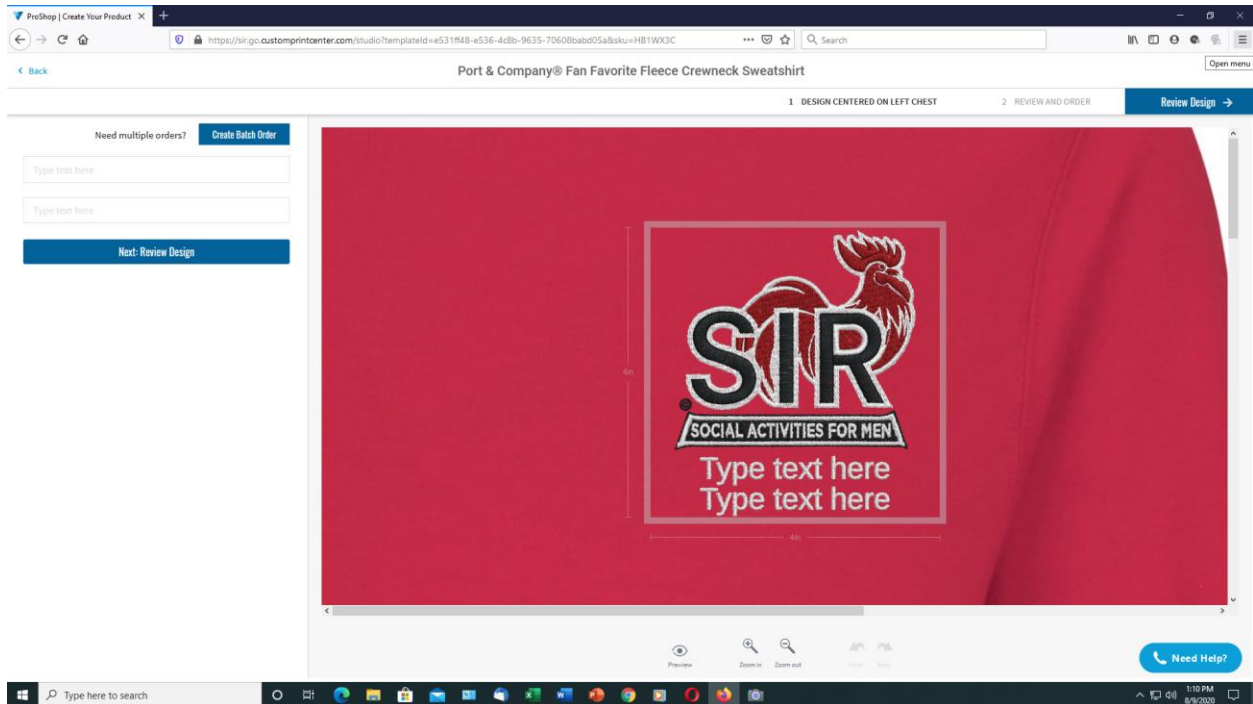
ProShop | Create Your Product

https://sir.go.customprintcenter.com/studio?templateId=e531ff48-e536-4c8b-9635-70608babd05a&sku=HB1WX3C

Search

Open menu

< Back

Port & Company® Fan Favorite Fleece Crewneck Sweatshirt

1 DESIGN CENTERED ON LEFT CHEST

2 REVIEW AND ORDER

Review Design →

Need multiple orders?

Create Batch Order

Type text here

Type text here

Next: Review Design

4in

SIR

SOCIAL ACTIVITIES FOR MEN

Type text here
Type text here

4in

Preview

Zoom in

Zoom out

Undo

Redo

Need Help?

Type here to search

1:10 PM
8/9/2020